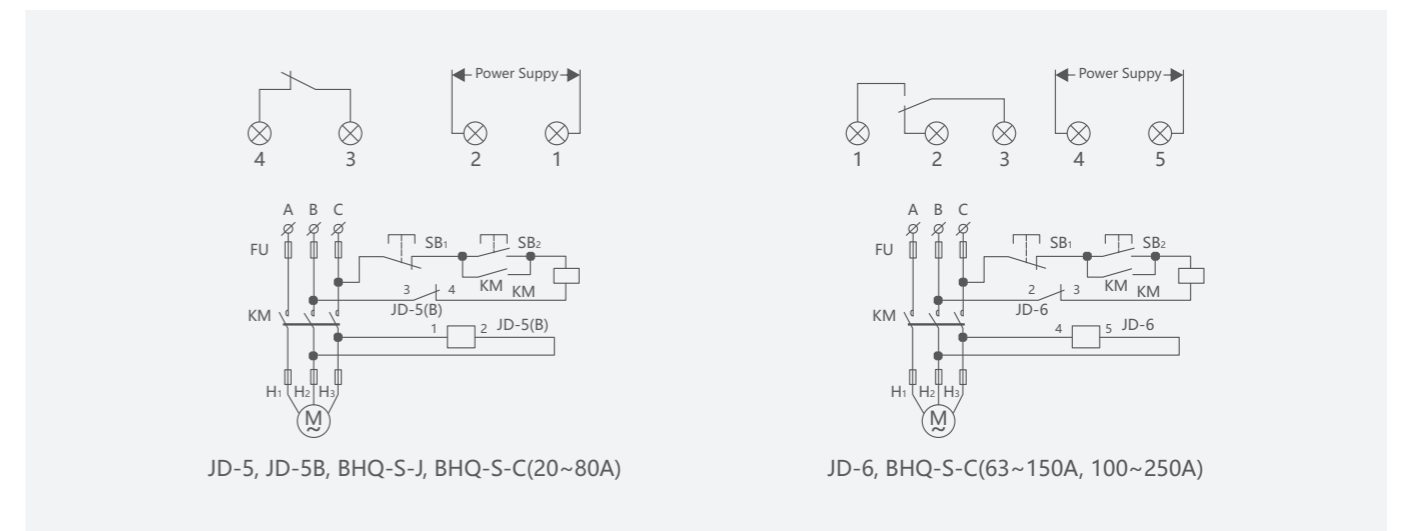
Power Suppy

4 3 2 1

A B C

FU

SB$_1$ SB$_2$

KM KM

3 4

JD-5(B)

KM

1 2 JD-5(B)

H$_1$ H$_2$ H$_3$

M

JD-5, JD-5B, BHQ-S-J, BHQ-S-C(20~80A)

Power Suppy

1 2 3 4 5

A B C

FU

SB$_1$ SB$_2$

KM KM

2 3

JD-6

KM

4 5 JD-6

H$_1$ H$_2$ H$_3$

M

JD-6, BHQ-S-C(63~150A, 100~250A)